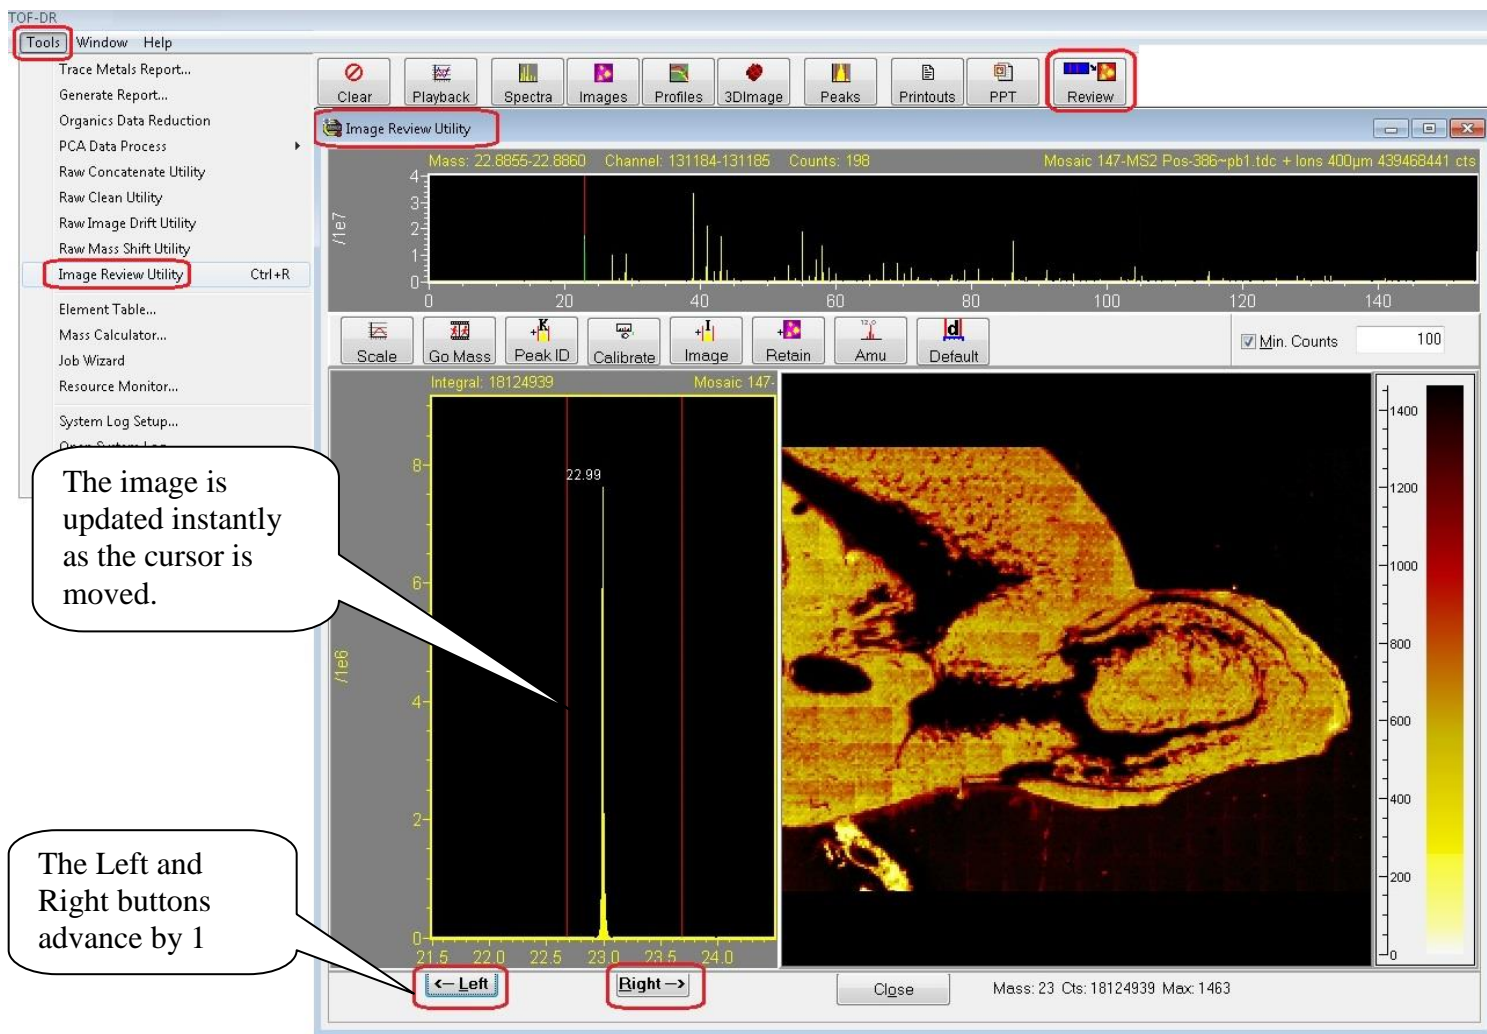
TOF-DR
Tools Window Help

Trace Metals Report...
Generate Report...
Organics Data Reduction
PCA Data Process
Raw Concatenate Utility
Raw Clean Utility
Raw Image Drift Utility
Raw Mass Shift Utility
Image Review Utility Ctrl+R
Element Table...
Mass Calculator...
Job Wizard
Resource Monitor...
System Log Setup...
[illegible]

Clear Playback Spectra Images Profiles 3DImage Peaks Printouts PPT Review

Image Review Utility

Mass: 22.8855-22.8860 Channel: 131184-131185 Counts: 198 Mosaic 147-MS2 Pos-386~pb1.tdc + Ions 400µm 439468441 cts

/1e7
4
3
2
1
0
0 20 40 60 80 100 120 140

Scale Go Mass Peak ID Calibrate Image Retain Amu Default

Min. Counts 100

Integral: 18124939 Mosaic 147-

/1e6
8
6
4
2
0
22.99
21.5 22.0 22.5 23.0 23.5 24.0

1400
1200
1000
800
600
400
200
0

The image is updated instantly as the cursor is moved.

The Left and Right buttons advance by 1

<- Left Right -> Close Mass: 23 Cts: 18124939 Max: 1463